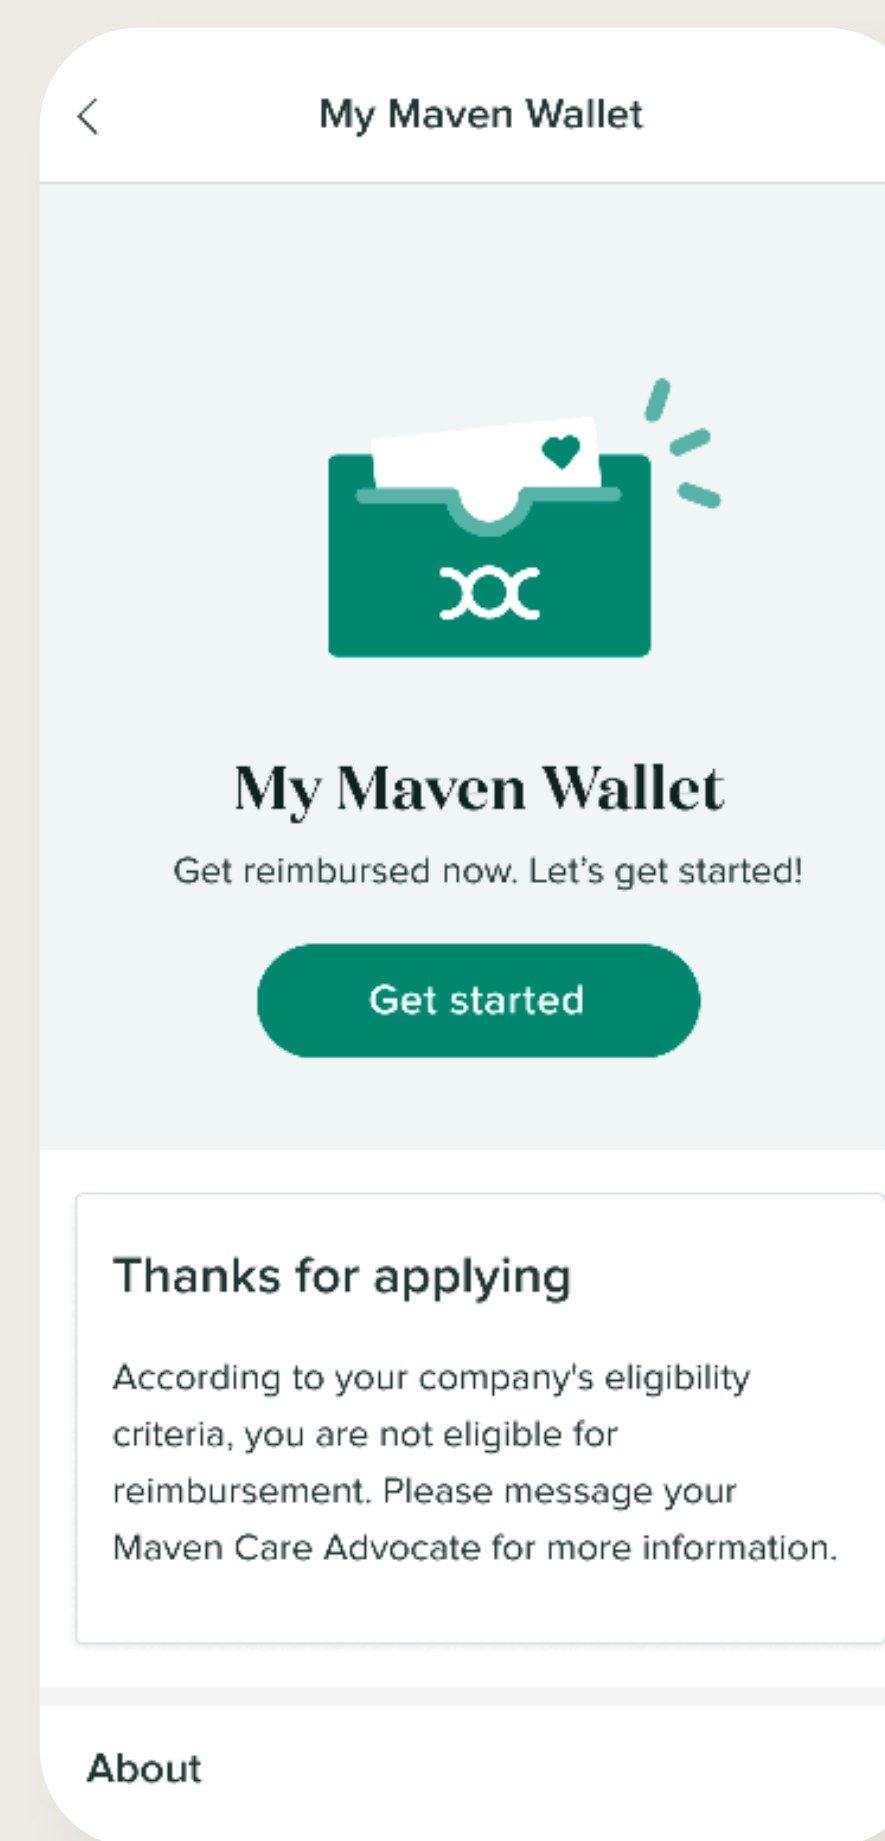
My Maven Wallet

My Maven Wallet

Get reimbursed now. Let's get started!

Get started

Thanks for applying

According to your company's eligibility criteria, you are not eligible for reimbursement. Please message your Maven Care Advocate for more information.

About